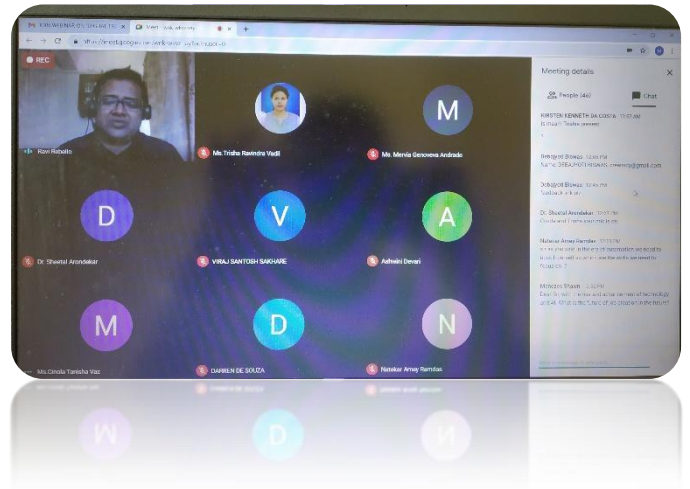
REC

Ravi Rebello

Ms. Trisha Ravindra Vadi

M

Ms. Mervia Genoveva Andrade

D

Dr. Sheetal Arondekar

V

VIRAJ SANTOSH SAKHARE

A

Ashwini Devari

M

Ms. Omola Taresha Vaz

D

DARREN DE SOUZA

N

Naivekar Amey Ramdas

Meeting details

People (46)

Chat

KIRSTEN KENNETH DA COSTA 12:07 PM

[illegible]

Debojyoti Biswas 12:10 PM

Name: DEBAJYOTI BISWAS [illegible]@gmail.com

Debojyoti Biswas 12:10 PM

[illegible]

Dr. Sheetal Arondekar 12:57 PM

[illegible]

Naivekar Amey Ramdas 12:59 PM

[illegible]

Mehoon Bhavin 1:00 PM

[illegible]